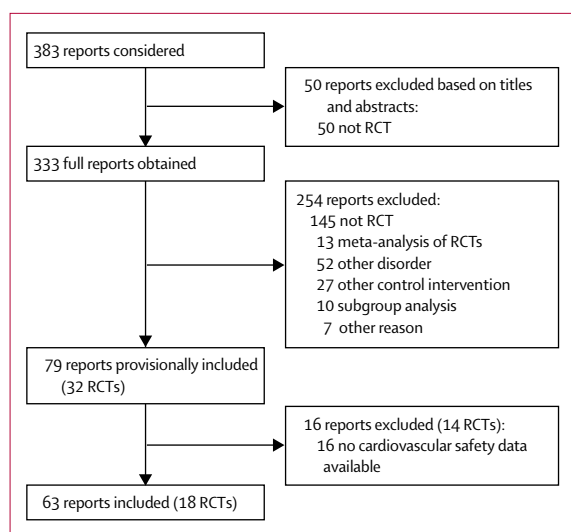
383 reports considered

50 reports excluded based on titles and abstracts:
50 not RCT

333 full reports obtained

254 reports excluded:
145 not RCT
13 meta-analysis of RCTs
52 other disorder
27 other control intervention
10 subgroup analysis
7 other reason

79 reports provisionally included (32 RCTs)

16 reports excluded (14 RCTs):
16 no cardiovascular safety data available

63 reports included (18 RCTs)